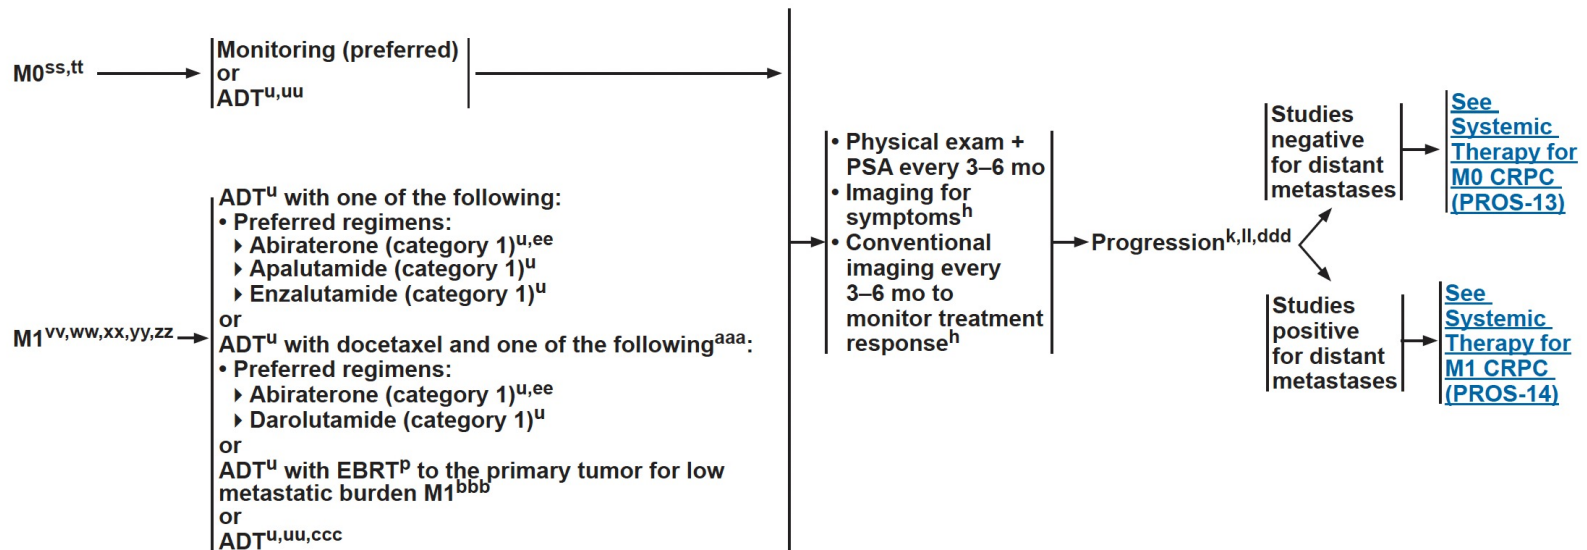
M0$^{ss,tt}$

Monitoring (preferred)
or
ADT$^{u,uu}$

M1$^{vv,ww,xx,yy,zz}$

ADT$^{u}$ with one of the following:
• Preferred regimens:
‣ Abiraterone (category 1)$^{u,ee}$
‣ Apalutamide (category 1)$^{u}$
‣ Enzalutamide (category 1)$^{u}$
or
ADT$^{u}$ with docetaxel and one of the following$^{aaa}$:
• Preferred regimens:
‣ Abiraterone (category 1)$^{u,ee}$
‣ Darolutamide (category 1)$^{u}$
or
ADT$^{u}$ with EBRT$^{p}$ to the primary tumor for low metastatic burden M1$^{bbb}$
or
ADT$^{u,uu,ccc}$

• Physical exam + PSA every 3–6 mo
• Imaging for symptoms$^{h}$
• Conventional imaging every 3–6 mo to monitor treatment response$^{h}$

Progression$^{k,ll,ddd}$

Studies negative for distant metastases

See Systemic Therapy for M0 CRPC (PROS-13)

Studies positive for distant metastases

See Systemic Therapy for M1 CRPC (PROS-14)